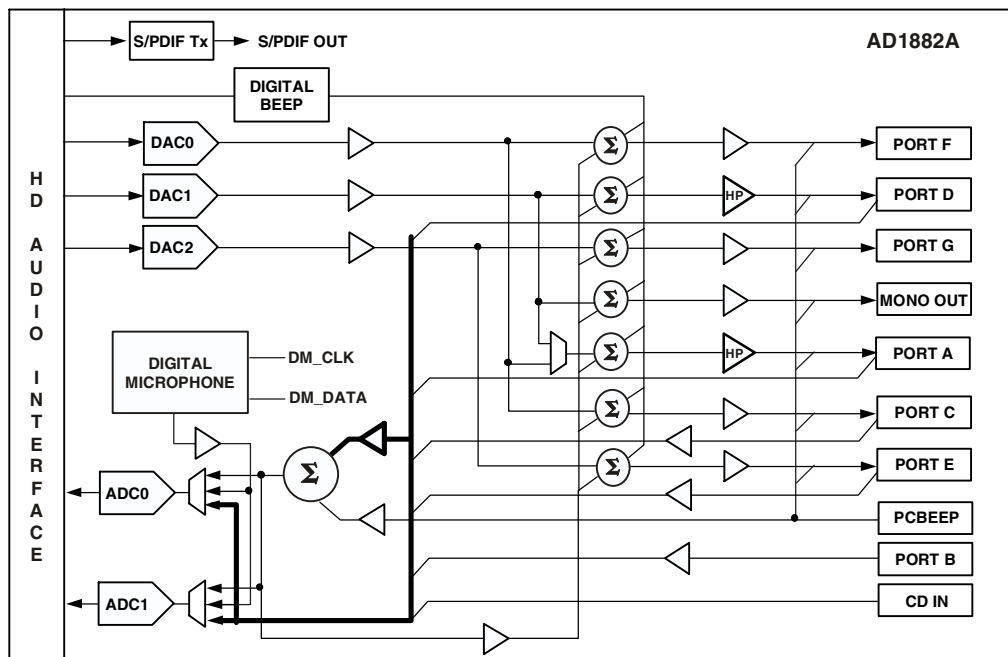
S/PDIF Tx
S/PDIF OUT
AD1882A
DIGITAL BEEP
H D A U D I O I N T E R F A C E
DAC0
DAC1
DAC2
$\Sigma$
$\Sigma$
$\Sigma$
$\Sigma$
$\Sigma$
$\Sigma$
$\Sigma$
HP
HP
PORT F
PORT D
PORT G
MONO OUT
PORT A
PORT C
PORT E
PCBEEP
PORT B
CD IN
DIGITAL MICROPHONE
DM_CLK
DM_DATA
$\Sigma$
ADC0
ADC1